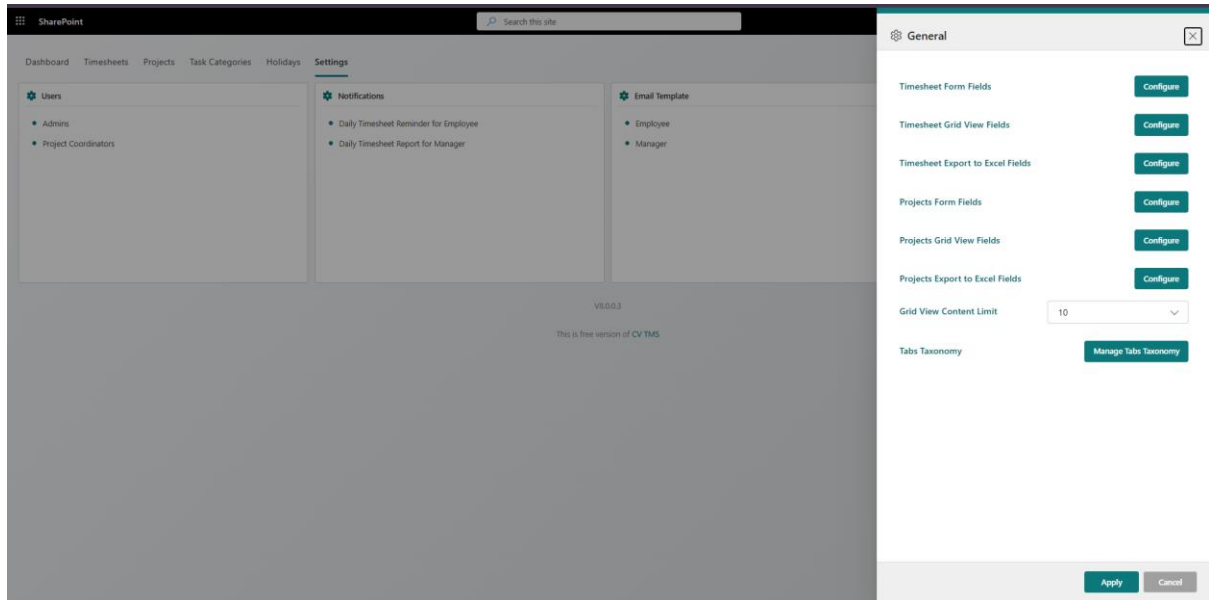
SharePoint

Search this site

Dashboard Timesheets Projects Task Categories Holidays Settings

Users
• Admins
• Project Coordinators

Notifications
• Daily Timesheet Reminder for Employee
• Daily Timesheet Report for Manager

Email Template
• Employee
• Manager

V8.0.0.3

This is free version of CV TMS

General

Timesheet Form Fields
Configure

Timesheet Grid View Fields
Configure

Timesheet Export to Excel Fields
Configure

Projects Form Fields
Configure

Projects Grid View Fields
Configure

Projects Export to Excel Fields
Configure

Grid View Content Limit
10

Tabs Taxonomy
Manage Tabs Taxonomy

Apply
Cancel